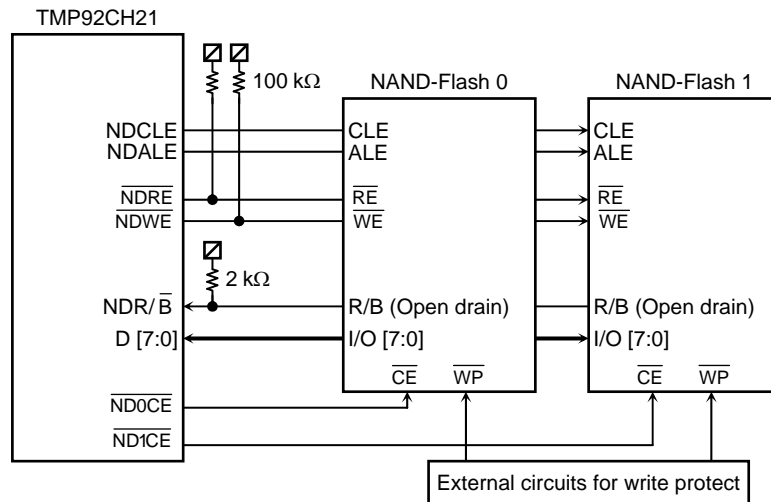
TMP92CH21

100 kΩ

NAND-Flash 0

NAND-Flash 1

NDCLE
NDALE
$\overline{NDRE}$
$\overline{NDWE}$

CLE
ALE
$\overline{RE}$
$\overline{WE}$

CLE
ALE
$\overline{RE}$
$\overline{WE}$

2 kΩ

NDR/$\overline{B}$
D [7:0]

R/B (Open drain)
I/O [7:0]

R/B (Open drain)
I/O [7:0]

$\overline{CE}$ $\overline{WP}$

$\overline{CE}$ $\overline{WP}$

$\overline{ND0CE}$
$\overline{ND1CE}$

External circuits for write protect